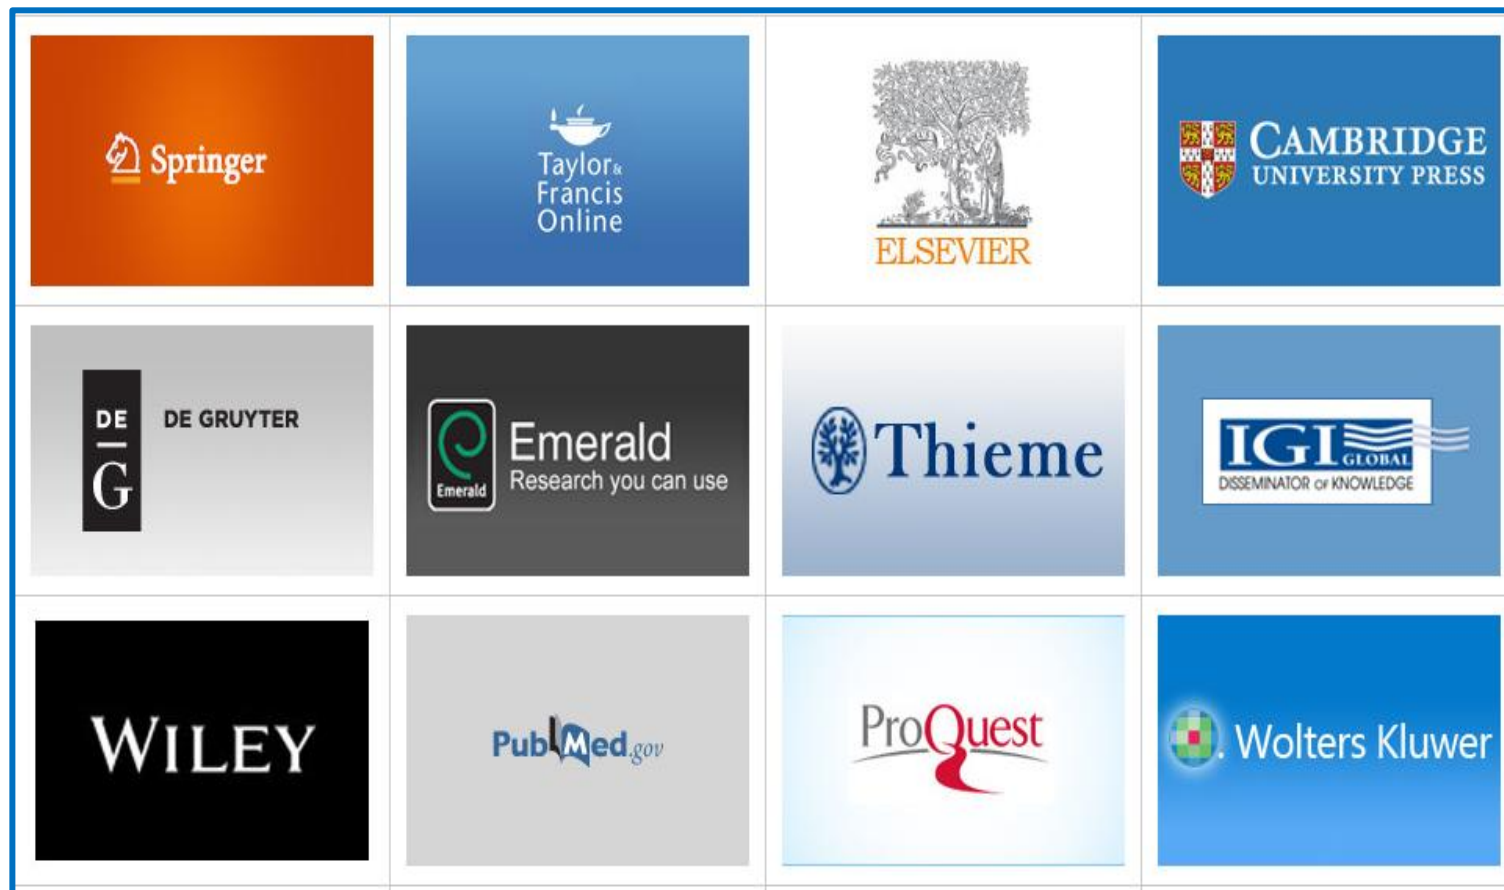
| | | | |
|---|---|---|---|
| Springer | Taylor & Francis Online | ELSEVIER | CAMBRIDGE UNIVERSITY PRESS |
| DE G DE GRUYTER | Emerald Emerald Research you can use | Thieme | IGI GLOBAL DISSEMINATOR OF KNOWLEDGE |
| WILEY | PubMed.gov | ProQuest | Wolters Kluwer |